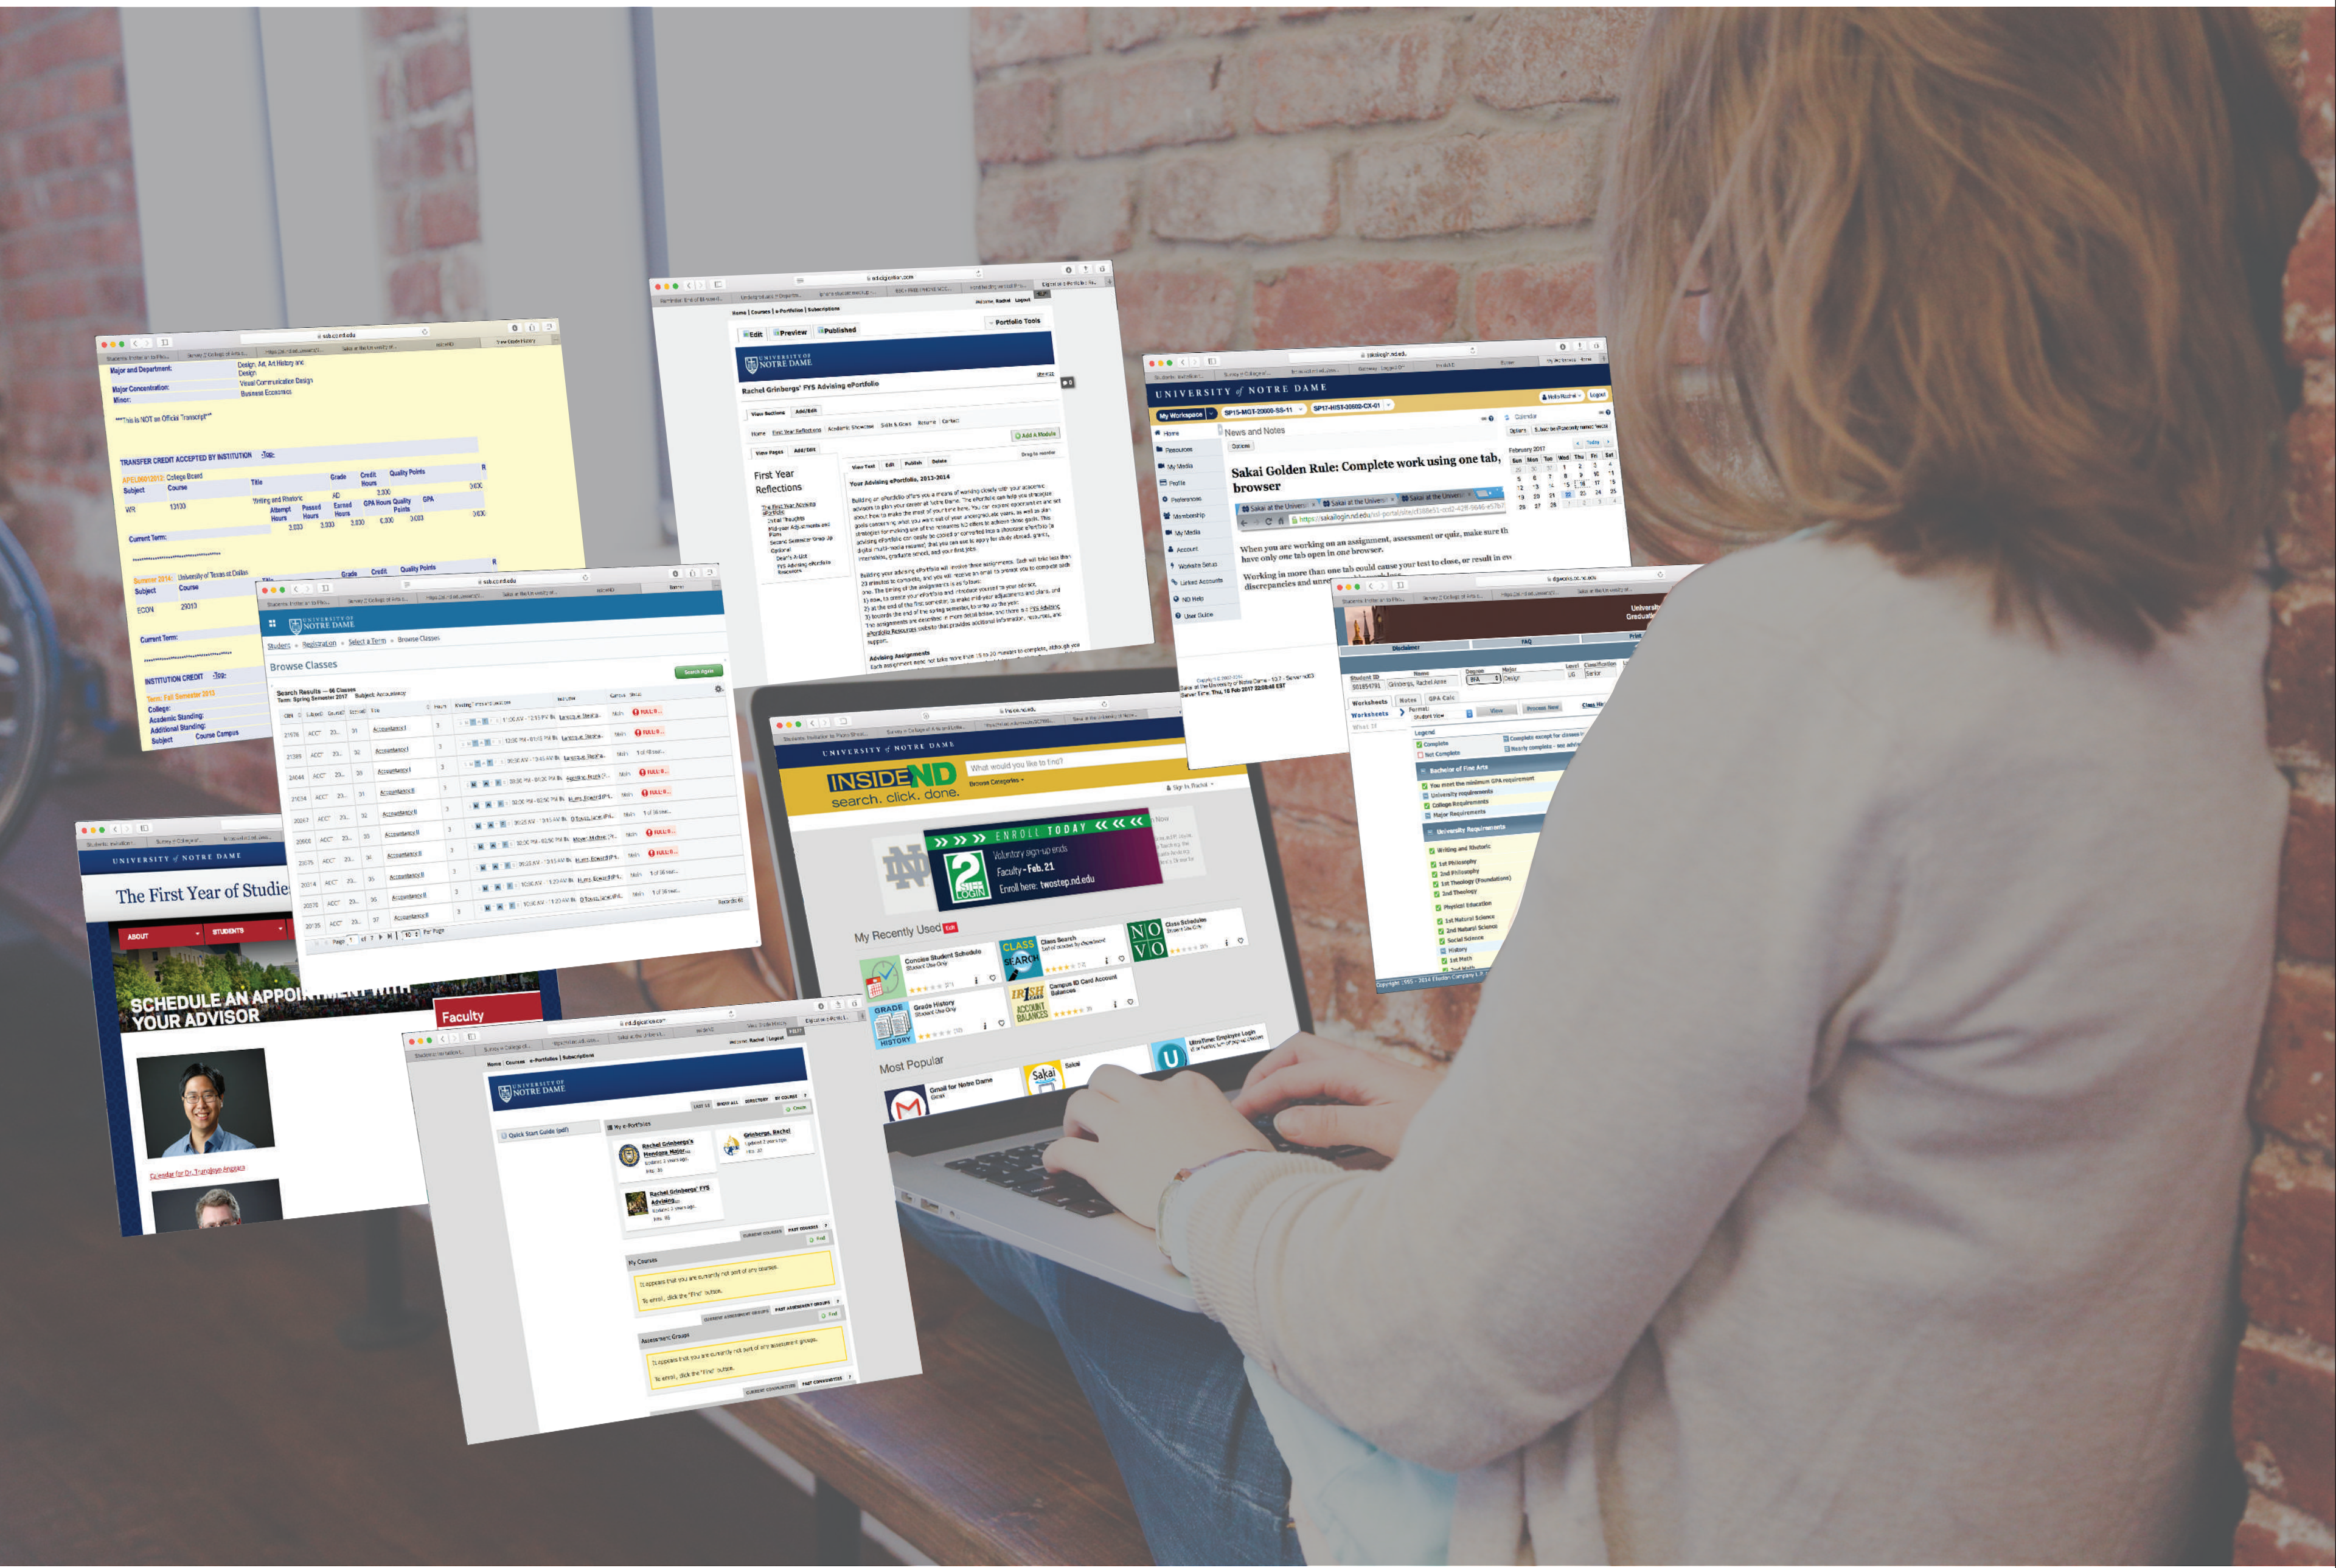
Major and Department: Design, Art, Art History and Design
Major Concentration: Visual Communication Design
Minor: Business Economics
***This is NOT an Official Transcript***
TRANSFER CREDIT ACCEPTED BY INSTITUTION
Subject Course Title Grade Credit Hours Quality Points
WR 13100 Writing and Rhetoric
Current Term:
Summer 2014: University of Texas at Dallas
Subject Course
ECON 23013
Current Term:
INSTITUTION CREDIT
Term: Fall Semester 2013
College:
Academic Standing:
Additional Standing:
Subject Course Campus

UNIVERSITY of NOTRE DAME
Browse Classes
Search Results — 66 Classes
Term: Spring Semester 2017 Subject: Accountancy
Accountancy I
Accountancy II
FULL

Edit Preview Published
Portfolio Tools
UNIVERSITY OF NOTRE DAME
Rachel Grinbergs' FYS Advising ePortfolio
First Year Reflections
Your Advising ePortfolio, 2013-2014
Advising Assignments

UNIVERSITY of NOTRE DAME
My Workspace
News and Notes
Sakai Golden Rule: Complete work using one tab, browser
When you are working on an assignment, assessment or quiz, make sure th have only one tab open in one browser.
Working in more than one tab could cause your test to close, or result in ev discrepancies and unre
February 2017

UNIVERSITY of NOTRE DAME
The First Year of Studie
ABOUT STUDENTS
SCHEDULE AN APPOINTMENT WITH YOUR ADVISOR
Faculty

UNIVERSITY of NOTRE DAME
INSIDEND
search. click. done.
What would you like to find?
ENROLL TODAY
Voluntary sign-up ends
Faculty - Feb. 21
Enroll here: twostep.nd.edu
My Recently Used
Complete Student Schedule
Class Search
Class Schedules
Grade History
Campus ID Card Account Balances
Most Popular
Gmail for Notre Dame
Sakai
UltraTime Employee Login

UNIVERSITY OF NOTRE DAME
Quick Start Guide (pdf)
My ePortfolios
Rachel Grinbergs' FYS Advising
My Courses
Assessment Groups

Bachelor of Fine Arts
University Requirements
Writing and Rhetoric
1st Philosophy
2nd Philosophy
1st Theology
2nd Theology
Physical Education
1st Natural Science
2nd Natural Science
Social Science
History
1st Math